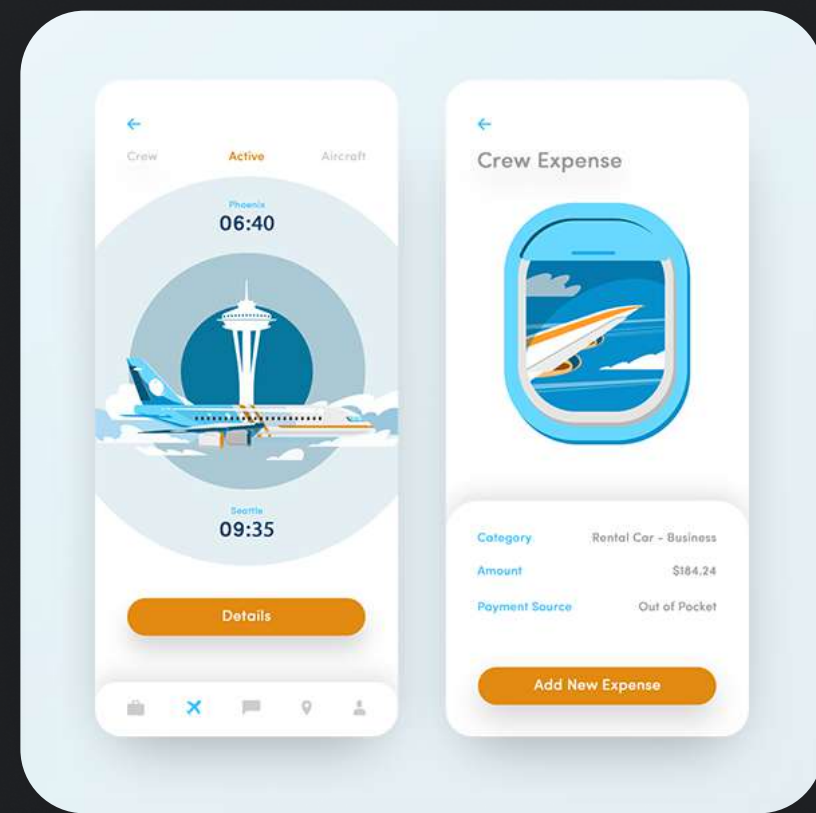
←

Crew Active Aircraft

Phoenix
06:40

Seattle
09:35

Details

←

Crew Expense

| Category | Rental Car - Business |
|---|---|
| Amount | $184.24 |
| Payment Source | Out of Pocket |

Add New Expense